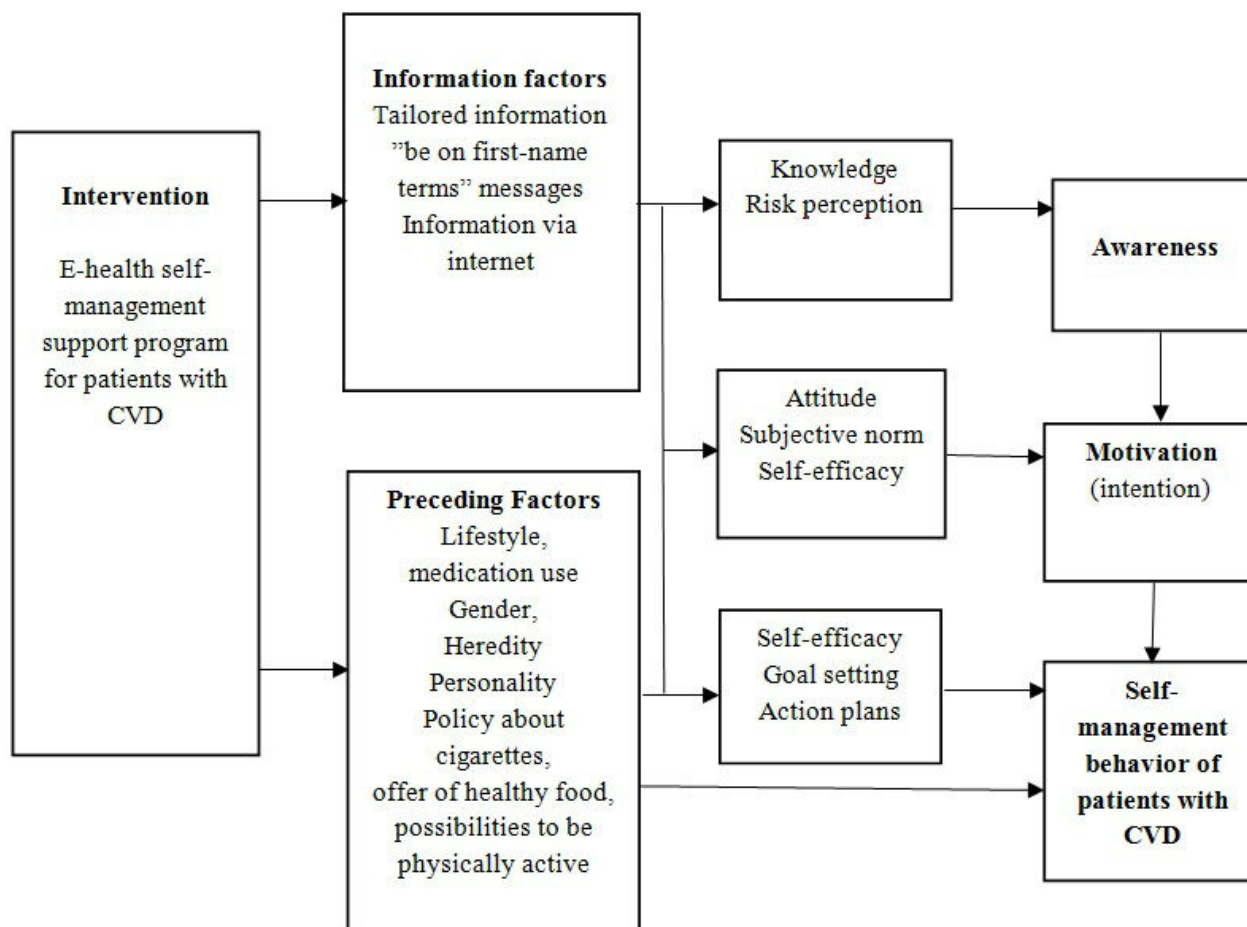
**Intervention**

E-health self-management support program for patients with CVD

**Information factors**
Tailored information
”be on first-name terms” messages
Information via internet

**Preceding Factors**
Lifestyle, medication use
Gender,
Heredity
Personality
Policy about cigarettes,
offer of healthy food,
possibilities to be physically active

Knowledge
Risk perception

Attitude
Subjective norm
Self-efficacy

Self-efficacy
Goal setting
Action plans

**Awareness**

**Motivation**
(intention)

**Self-management behavior of patients with CVD**